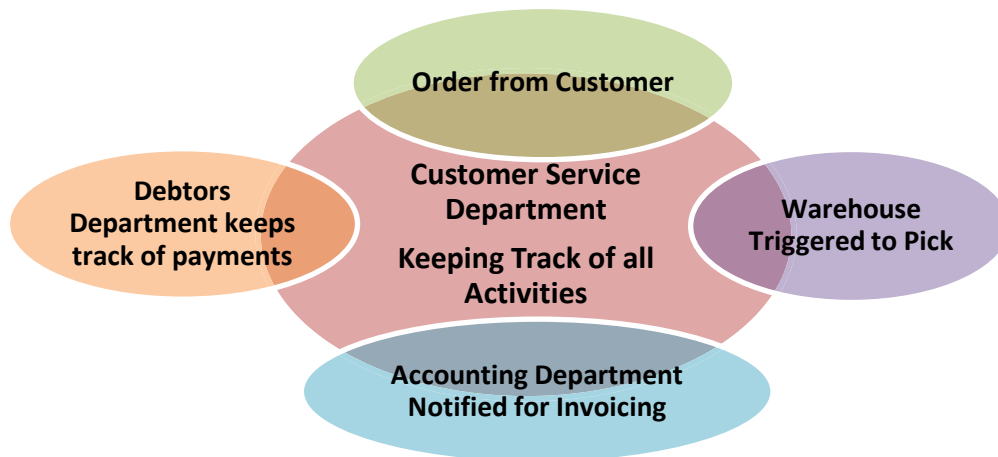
Order from Customer

Debtors Department keeps track of payments

Customer Service Department

Keeping Track of all Activities

Warehouse Triggered to Pick

Accounting Department Notified for Invoicing